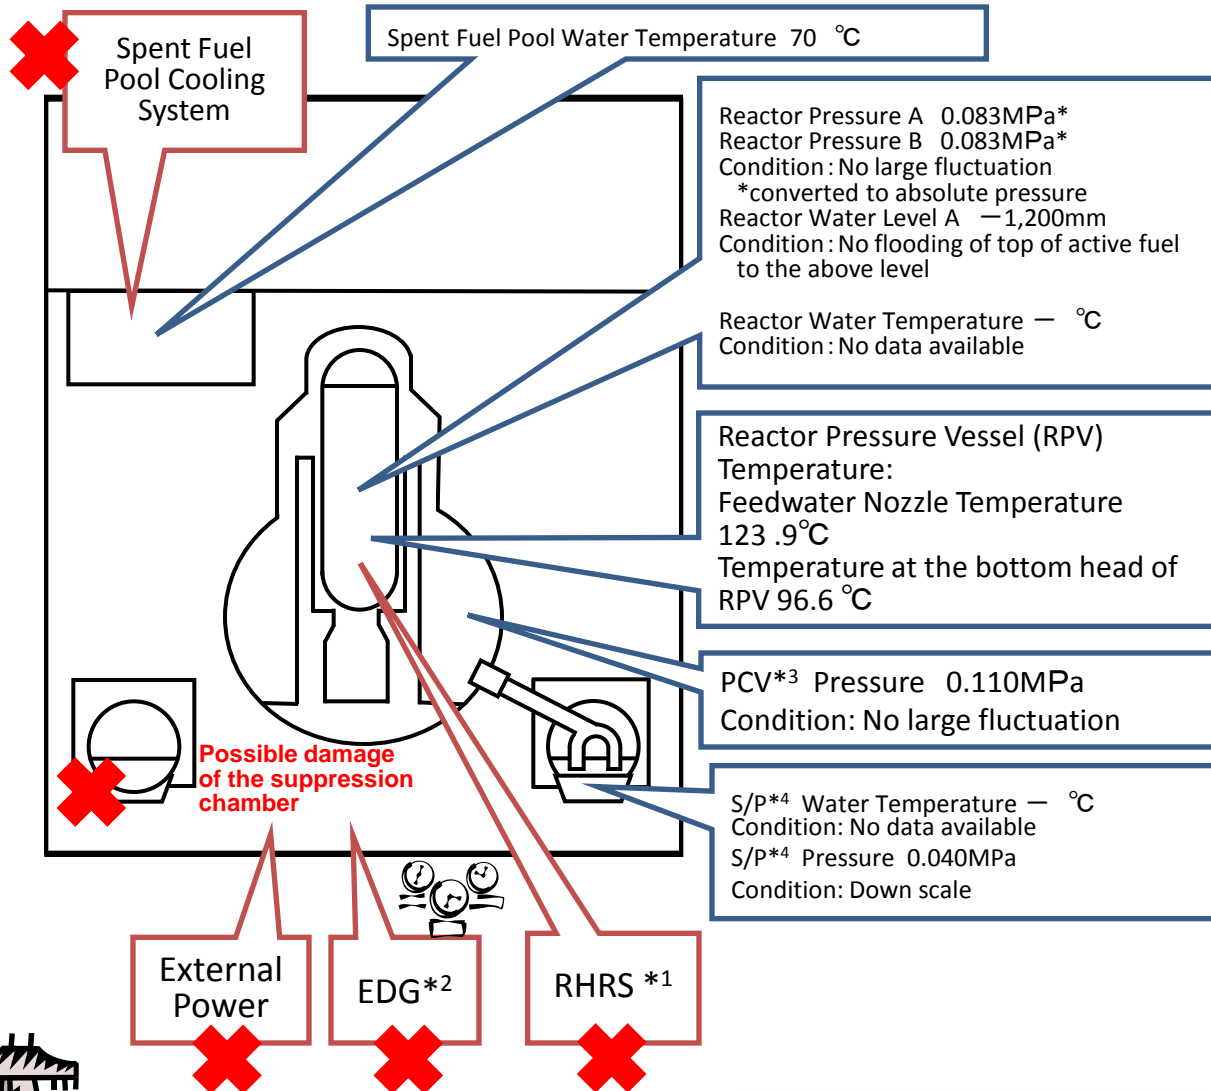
Spent Fuel Pool Cooling System

Spent Fuel Pool Water Temperature 70 ℃

Reactor Pressure A 0.083MPa*
Reactor Pressure B 0.083MPa*
Condition : No large fluctuation
*converted to absolute pressure
Reactor Water Level A －1,200mm
Condition : No flooding of top of active fuel to the above level

Reactor Water Temperature － ℃
Condition : No data available

Reactor Pressure Vessel (RPV) Temperature:
Feedwater Nozzle Temperature 123 .9℃
Temperature at the bottom head of RPV 96.6 ℃

PCV*$^3$ Pressure 0.110MPa
Condition: No large fluctuation

S/P*$^4$ Water Temperature － ℃
Condition: No data available
S/P*$^4$ Pressure 0.040MPa
Condition: Down scale

Possible damage of the suppression chamber

External Power

EDG*$^2$

RHRS *$^1$